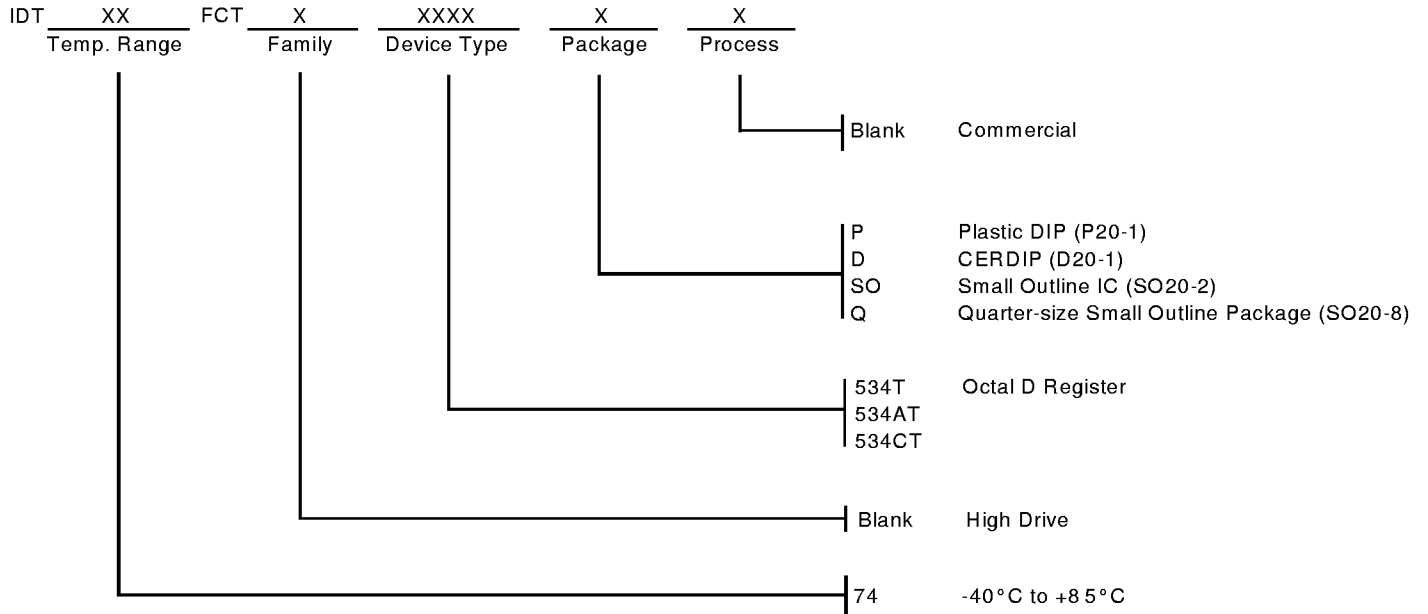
IDT XX FCT X XXXX X X
Temp. Range Family Device Type Package Process

Blank Commercial

P Plastic DIP (P20-1)
D CERDIP (D20-1)
SO Small Outline IC (SO20-2)
Q Quarter-size Small Outline Package (SO20-8)

534T Octal D Register
534AT
534CT

Blank High Drive

74 -40°C to +85°C